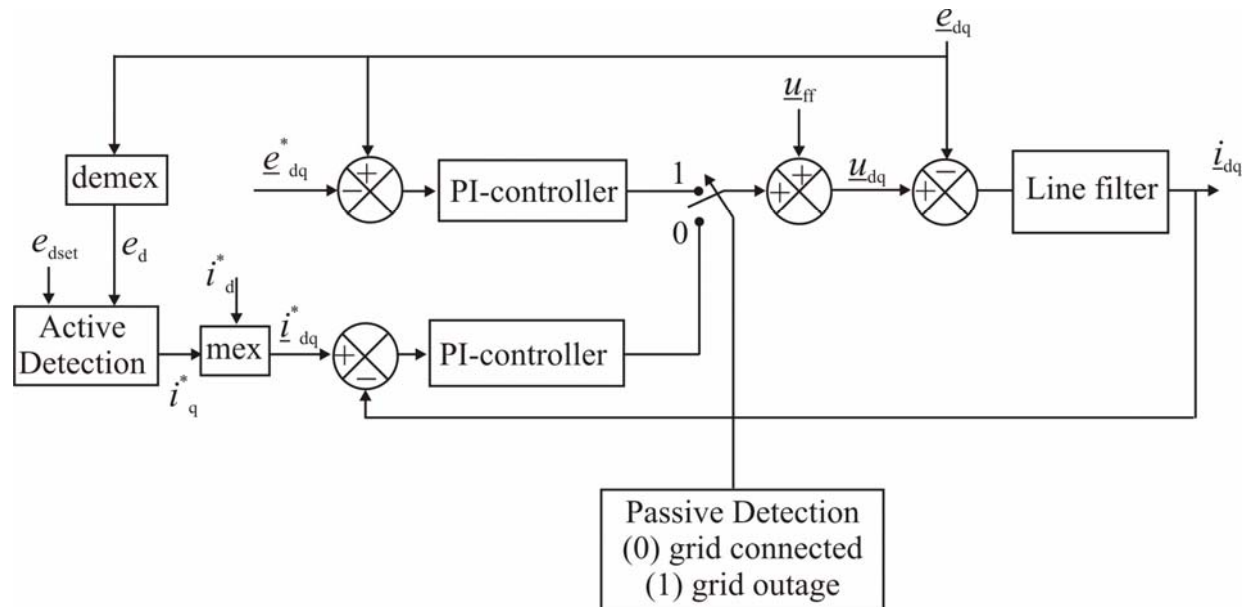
$\underline{e}_{dq}$

$\underline{u}_{ff}$

demex

$\underline{e}^{*}_{dq}$

+

−

PI-controller

1

0

+

+

$\underline{u}_{dq}$

+

−

Line filter

$\underline{i}_{dq}$

$e_{dset}$

$e_{d}$

$i^{*}_{d}$

Active Detection

mex

$\underline{i}^{*}_{dq}$

+

−

PI-controller

$i^{*}_{q}$

Passive Detection
(0) grid connected
(1) grid outage